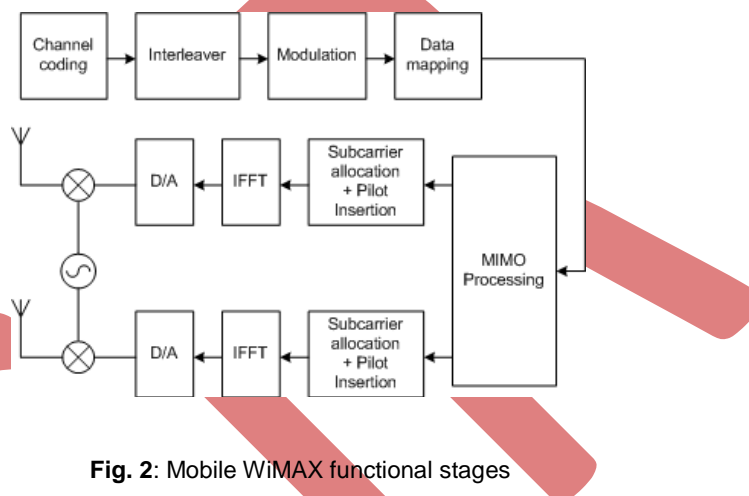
Channel coding

Interleaver

Modulation

Data mapping

D/A

IFFT

Subcarrier allocation + Pilot Insertion

MIMO Processing

D/A

IFFT

Subcarrier allocation + Pilot Insertion

**Fig. 2**: Mobile WiMAX functional stages